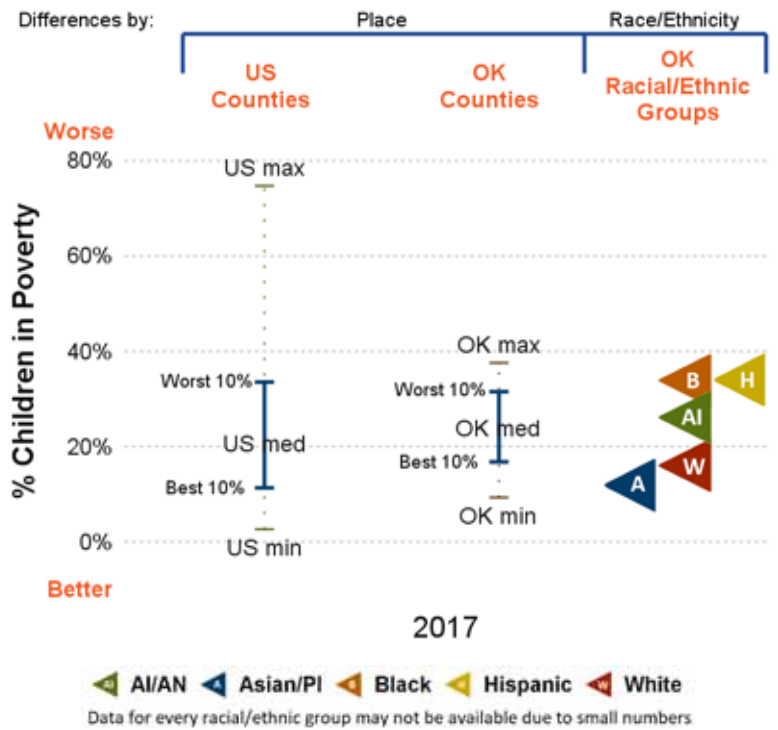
Differences by: Place Race/Ethnicity

US Counties

OK Counties

OK Racial/Ethnic Groups

Worse

80%

60%

40%

20%

0%

Better

% Children in Poverty

US max

Worst 10%

US med

Best 10%

US min

OK max

Worst 10%

OK med

Best 10%

OK min

B

H

AI

W

A

2017

AI AI/AN A Asian/PI B Black H Hispanic W White

Data for every racial/ethnic group may not be available due to small numbers